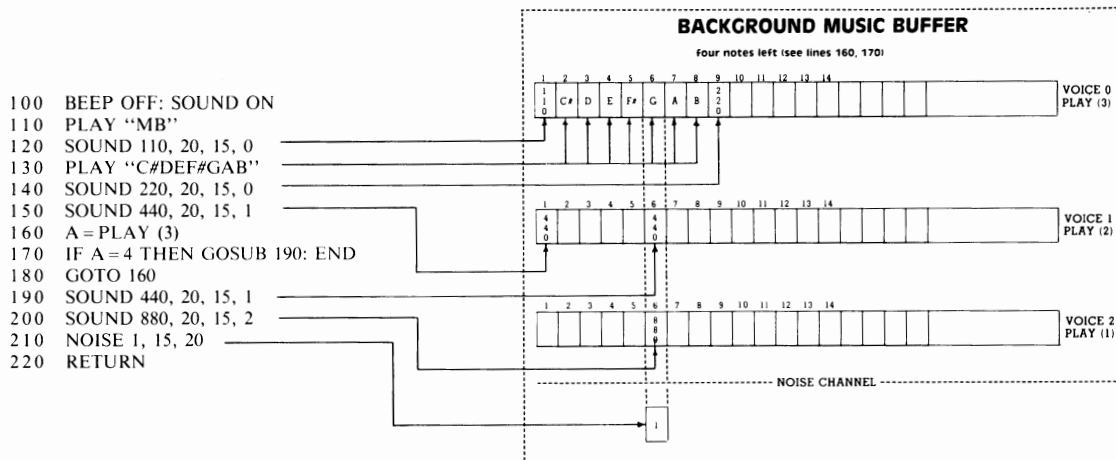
BACKGROUND MUSIC BUFFER

four notes left (see lines 160, 170)

100 BEEP OFF: SOUND ON
110 PLAY "MB"
120 SOUND 110, 20, 15, 0
130 PLAY "C#DEF#GAB"
140 SOUND 220, 20, 15, 0
150 SOUND 440, 20, 15, 1
160 A = PLAY (3)
170 IF A = 4 THEN GOSUB 190: END
180 GOTO 160
190 SOUND 440, 20, 15, 1
200 SOUND 880, 20, 15, 2
210 NOISE 1, 15, 20
220 RETURN

| 1 | 2 | 3 | 4 | 5 | 6 | 7 | 8 | 9 | 10 | 11 | 12 | 13 | 14 |
|---|---|---|---|---|---|---|---|---|---|---|---|---|---|
| 110 | C# | D | E | F# | G | A | B | 220 | | | | | |

VOICE 0 PLAY (3)

| 1 | 2 | 3 | 4 | 5 | 6 | 7 | 8 | 9 | 10 | 11 | 12 | 13 | 14 |
|---|---|---|---|---|---|---|---|---|---|---|---|---|---|
| 440 | | | | | 440 | | | | | | | | |

VOICE 1 PLAY (2)

| 1 | 2 | 3 | 4 | 5 | 6 | 7 | 8 | 9 | 10 | 11 | 12 | 13 | 14 |
|---|---|---|---|---|---|---|---|---|---|---|---|---|---|
| | | | | | 880 | | | | | | | | |

VOICE 2 PLAY (1)

NOISE CHANNEL

1